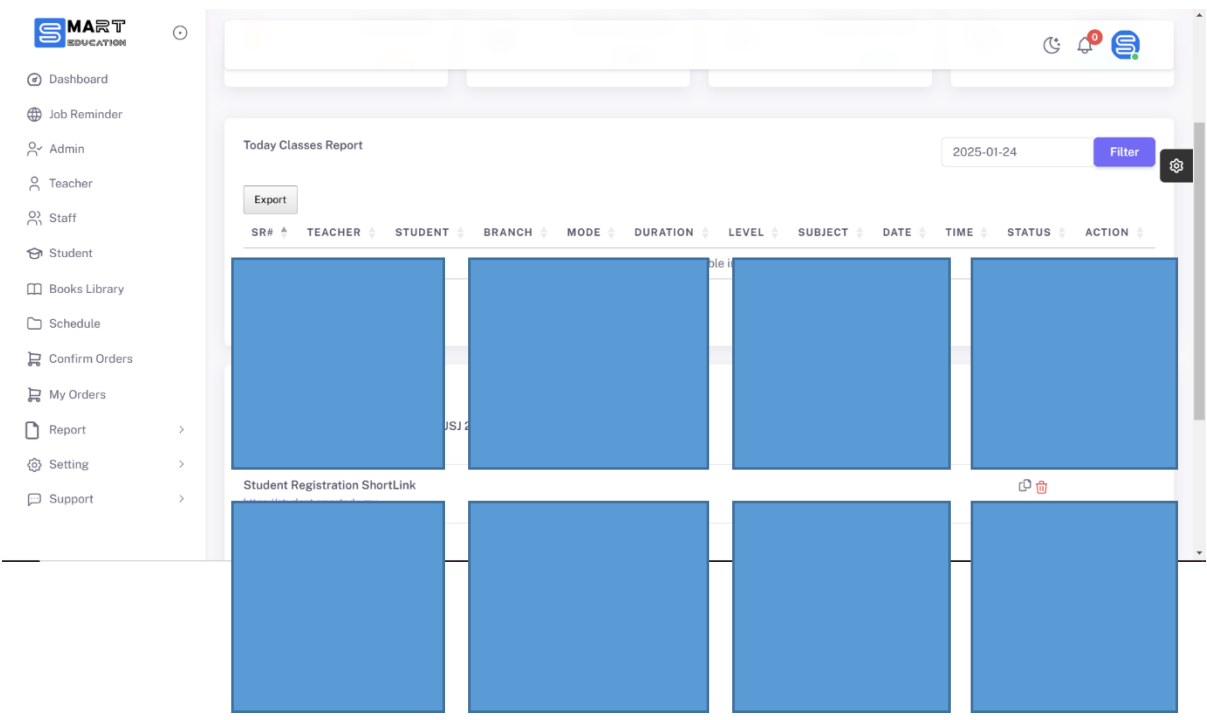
SMART EDUCATION

Dashboard
Job Reminder
Admin
Teacher
Staff
Student
Books Library
Schedule
Confirm Orders
My Orders
Report
Setting
Support

0

Today Classes Report

2025-01-24 Filter

Export

| SR# | TEACHER | STUDENT | BRANCH | MODE | DURATION | LEVEL | SUBJECT | DATE | TIME | STATUS | ACTION |
|---|---|---|---|---|---|---|---|---|---|---|---|

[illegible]ble i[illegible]

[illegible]USJ 2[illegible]

Student Registration ShortLink
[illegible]